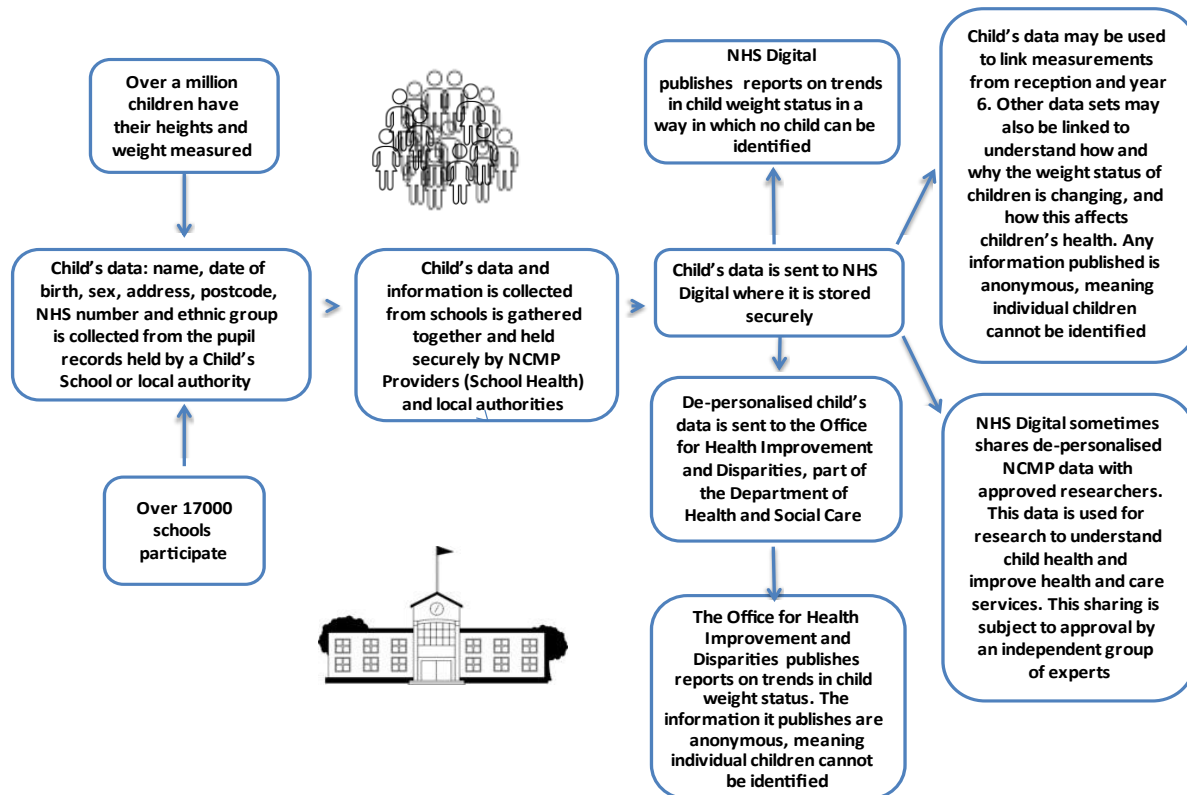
Over a million children have their heights and weight measured

Child's data: name, date of birth, sex, address, postcode, NHS number and ethnic group is collected from the pupil records held by a Child's School or local authority

Over 17000 schools participate

Child's data and information is collected from schools is gathered together and held securely by NCMP Providers (School Health) and local authorities

NHS Digital

publishes reports on trends in child weight status in a way in which no child can be identified

Child's data is sent to NHS Digital where it is stored securely

De-personalised child's data is sent to the Office for Health Improvement and Disparities, part of the Department of Health and Social Care

The Office for Health Improvement and Disparities publishes reports on trends in child weight status. The information it publishes are anonymous, meaning individual children cannot be identified

Child's data may be used to link measurements from reception and year 6. Other data sets may also be linked to understand how and why the weight status of children is changing, and how this affects children's health. Any information published is anonymous, meaning individual children cannot be identified

NHS Digital sometimes shares de-personalised NCMP data with approved researchers. This data is used for research to understand child health and improve health and care services. This sharing is subject to approval by an independent group of experts